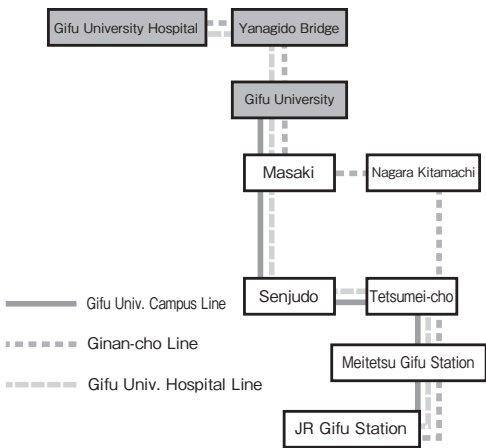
Gifu University Hospital

Yanagido Bridge

Gifu University

Masaki

Nagara Kitamachi

Senjudo

Tetsumei-cho

Meitetsu Gifu Station

JR Gifu Station

Gifu Univ. Campus Line

Ginan-cho Line

Gifu Univ. Hospital Line